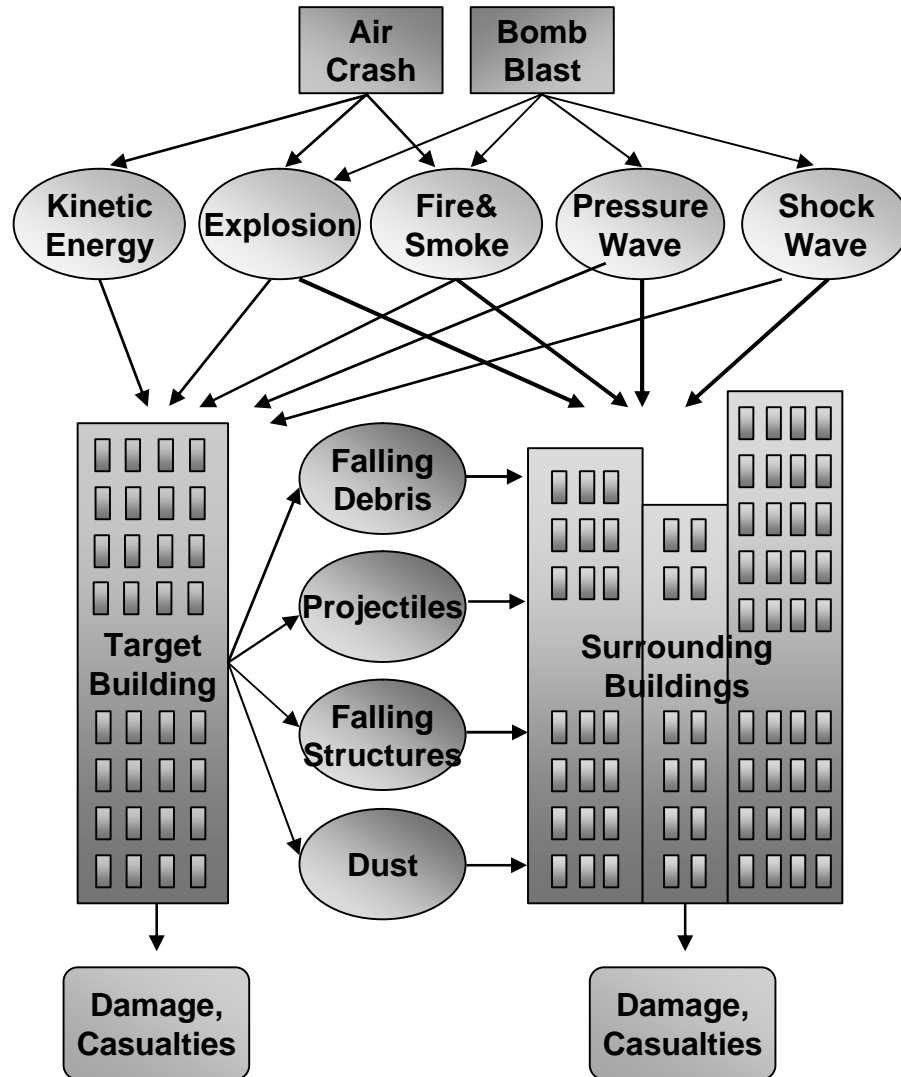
Air Crash

Bomb Blast

Kinetic Energy

Explosion

Fire& Smoke

Pressure Wave

Shock Wave

Target Building

Falling Debris

Projectiles

Falling Structures

Dust

Surrounding Buildings

Damage, Casualties

Damage, Casualties